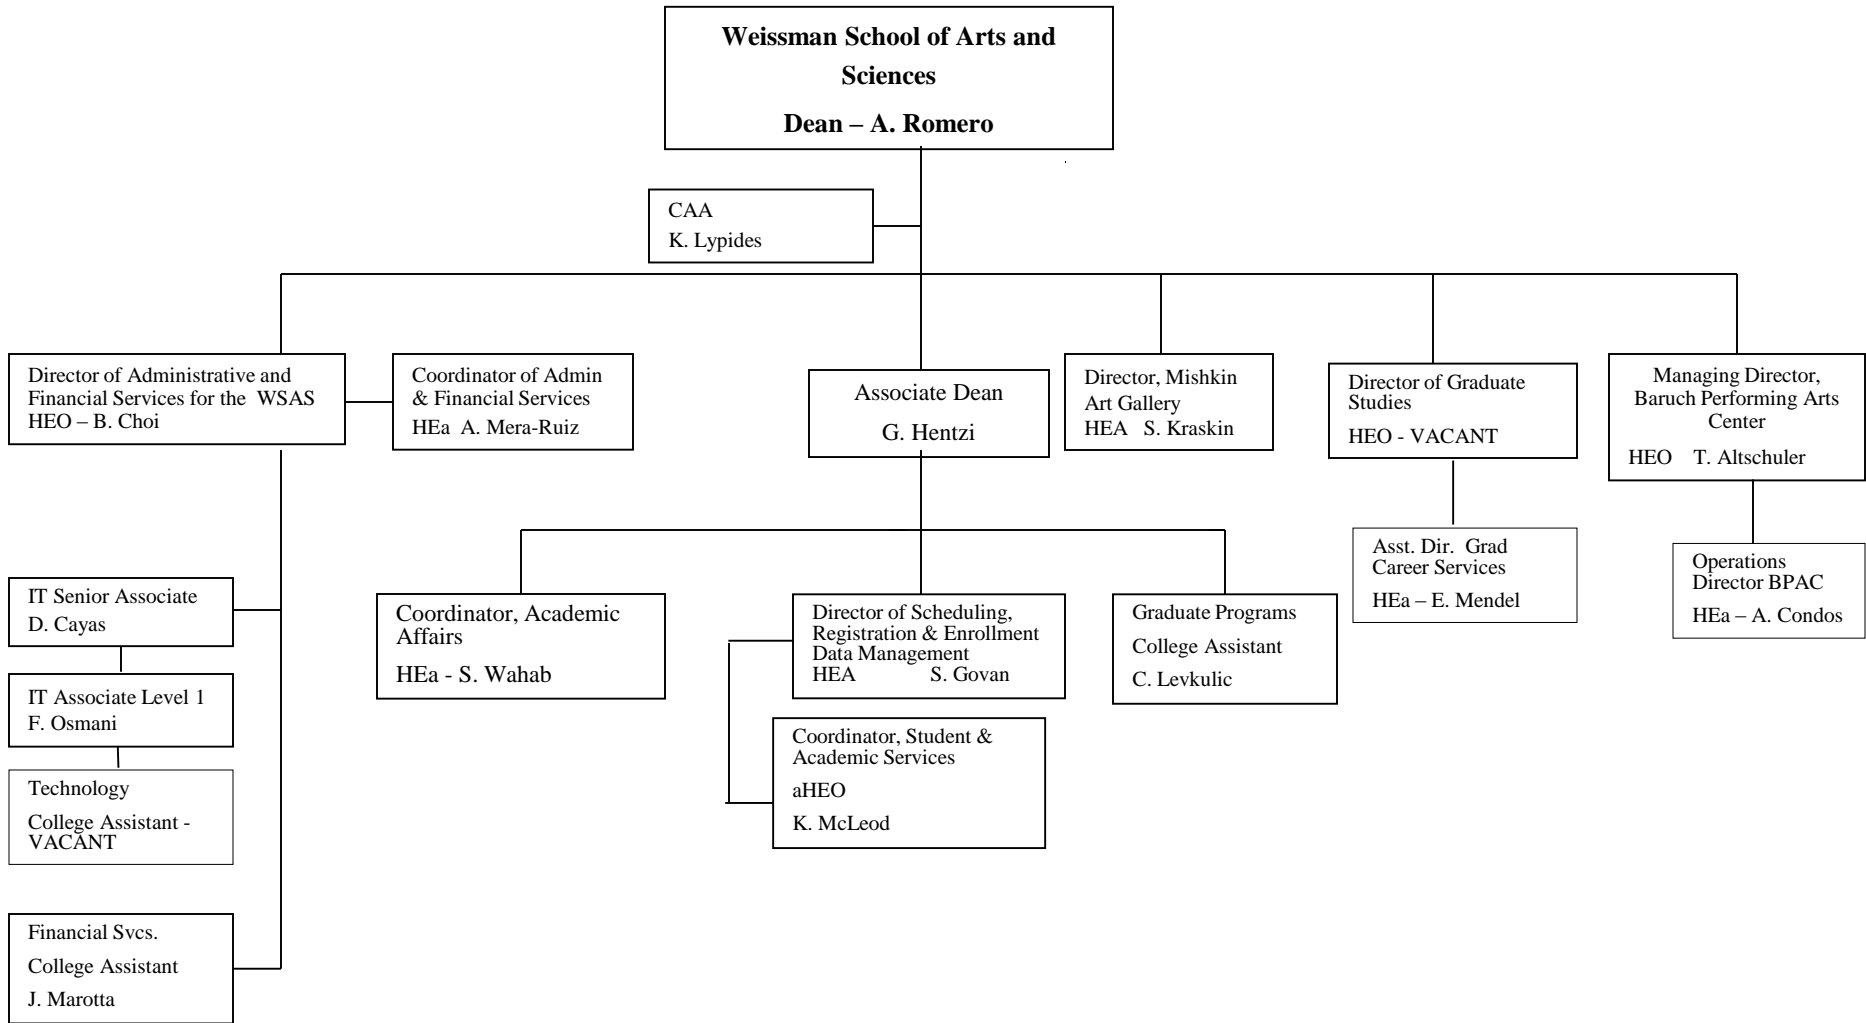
Weissman School of Arts and Sciences

Dean – A. Romero

CAA
K. Lypides

Director of Administrative and Financial Services for the WSAS
HEO – B. Choi

Coordinator of Admin & Financial Services
HEa A. Mera-Ruiz

Associate Dean
G. Hentzi

Director, Mishkin Art Gallery
HEA S. Kraskin

Director of Graduate Studies
HEO - VACANT

Managing Director, Baruch Performing Arts Center
HEO T. Altschuler

Asst. Dir. Grad Career Services
HEa – E. Mendel

Operations Director BPAC
HEa – A. Condos

IT Senior Associate
D. Cayas

IT Associate Level 1
F. Osmani

Technology
College Assistant - VACANT

Financial Svcs.
College Assistant
J. Marotta

Coordinator, Academic Affairs
HEa - S. Wahab

Director of Scheduling, Registration & Enrollment Data Management
HEA S. Govan

Coordinator, Student & Academic Services
aHEO
K. McLeod

Graduate Programs
College Assistant
C. Levkulic